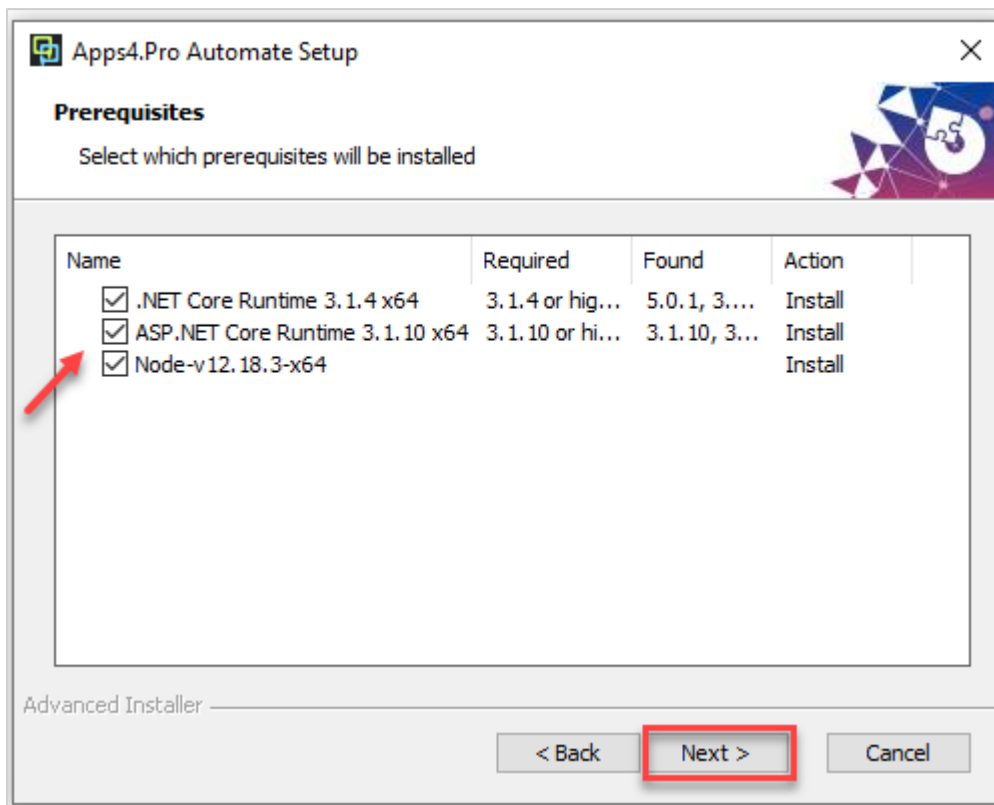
Apps4.Pro Automate Setup

Prerequisites

Select which prerequisites will be installed

| Name | Required | Found | Action |
|---|---|---|---|
| .NET Core Runtime 3.1.4 x64 | 3.1.4 or hig... | 5.0.1, 3.... | Install |
| ASP.NET Core Runtime 3.1.10 x64 | 3.1.10 or hi... | 3.1.10, 3... | Install |
| Node-v12.18.3-x64 | | | Install |

Advanced Installer

< Back

Next >

Cancel